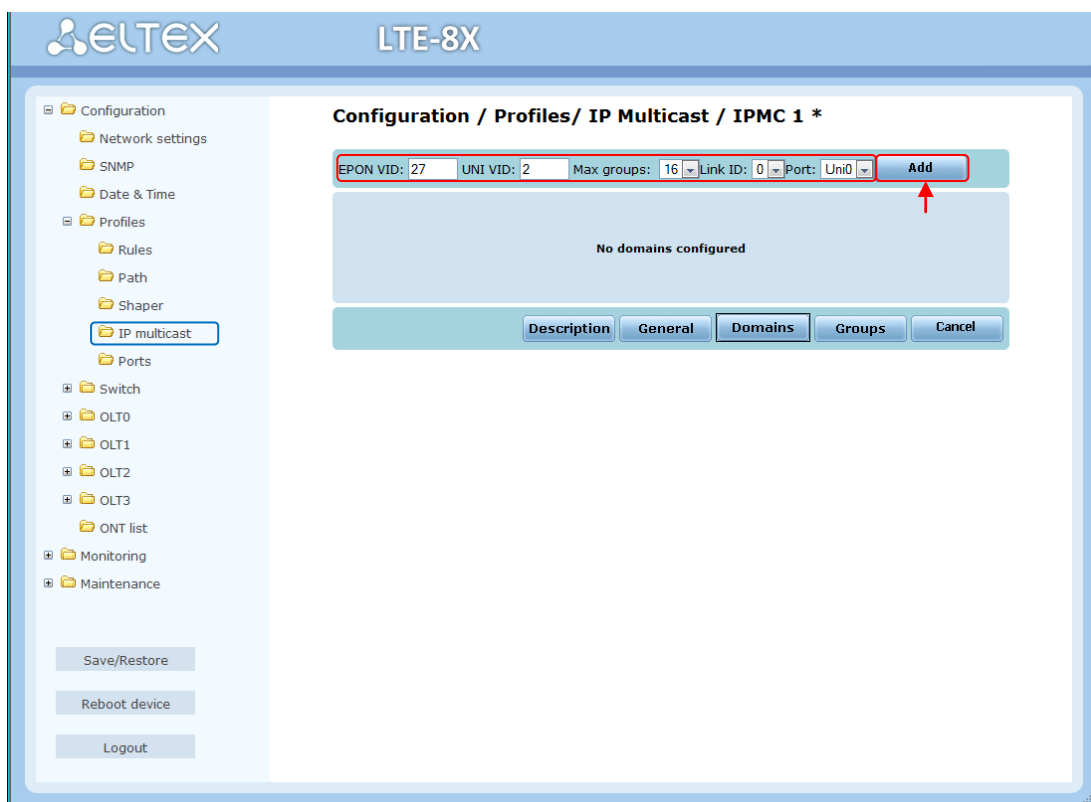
ELTEX LTE-8X

Configuration
Network settings
SNMP
Date & Time
Profiles
Rules
Path
Shaper
IP multicast
Ports
Switch
OLT0
OLT1
OLT2
OLT3
ONT list
Monitoring
Maintenance

Save/Restore
Reboot device
Logout

Configuration / Profiles/ IP Multicast / IPMC 1 *

EPON VID: 27 UNI VID: 2 Max groups: 16 Link ID: 0 Port: Uni0 Add

No domains configured

Description General Domains Groups Cancel